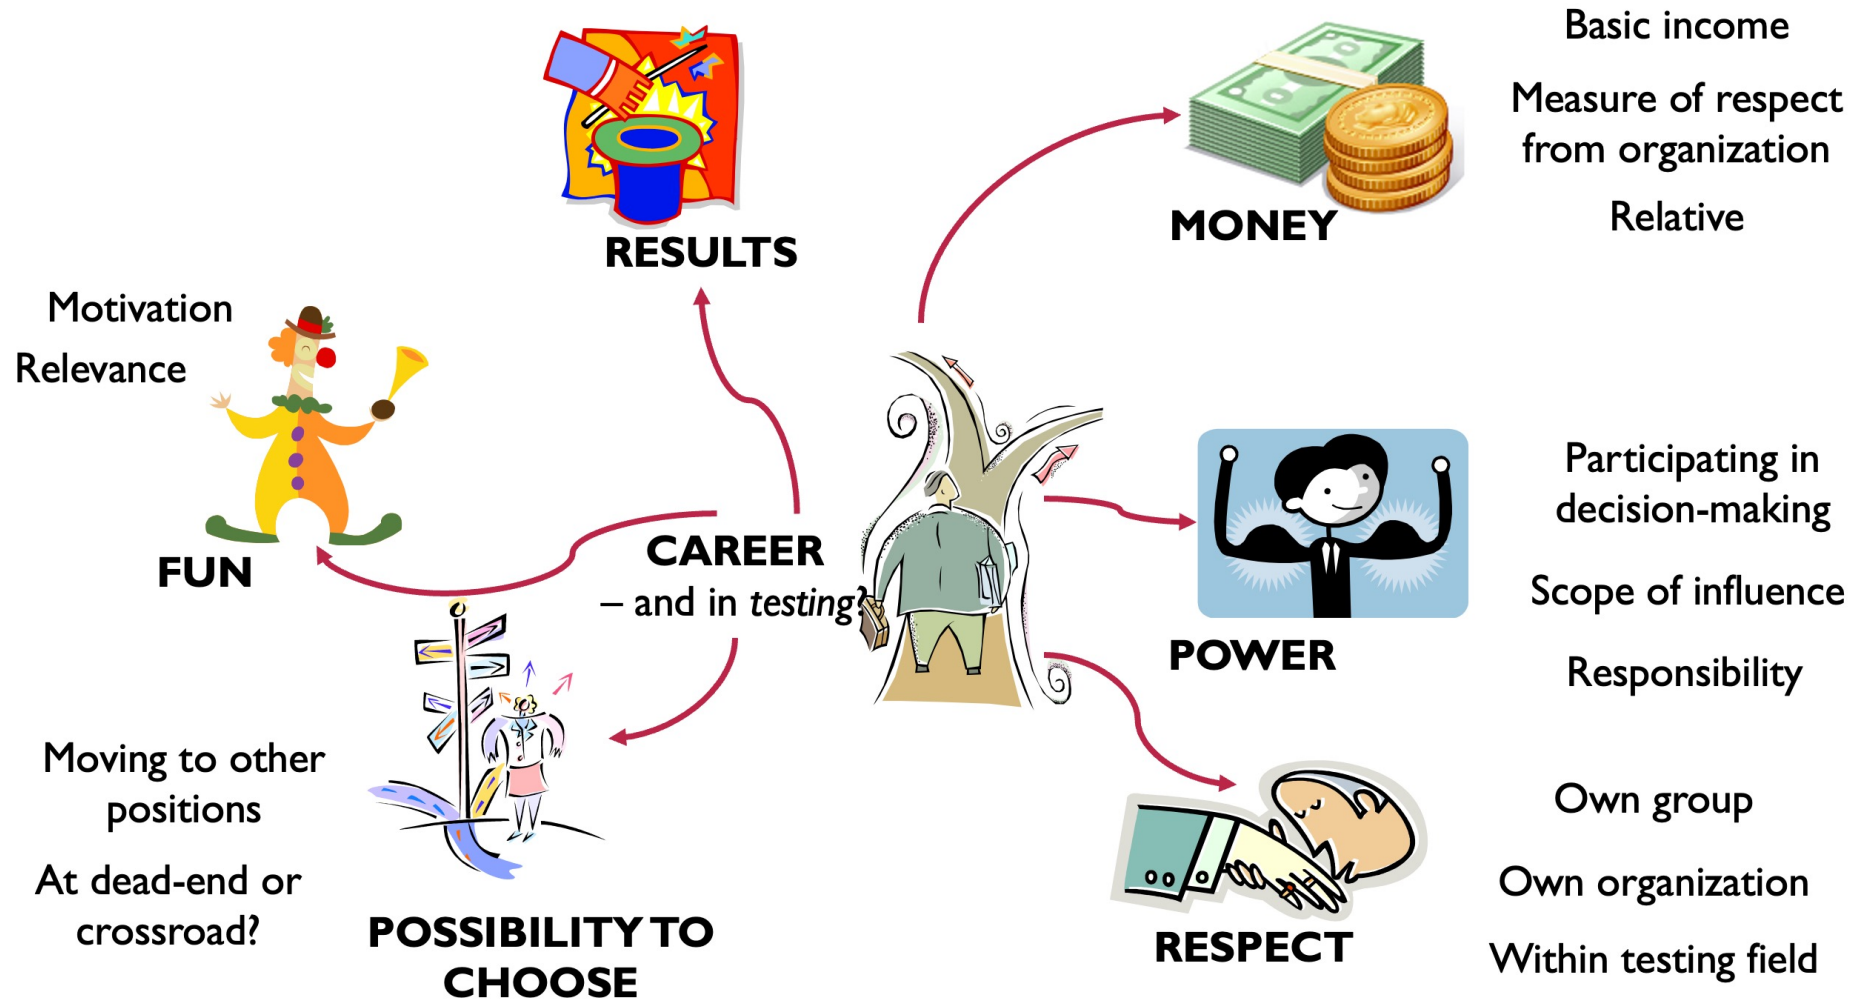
RESULTS

MONEY

Basic income

Measure of respect from organization

Relative

Motivation

Relevance

FUN

CAREER
– and in *testing*?

POWER

Participating in decision-making

Scope of influence

Responsibility

Moving to other positions

At dead-end or crossroad?

POSSIBILITY TO CHOOSE

RESPECT

Own group

Own organization

Within testing field